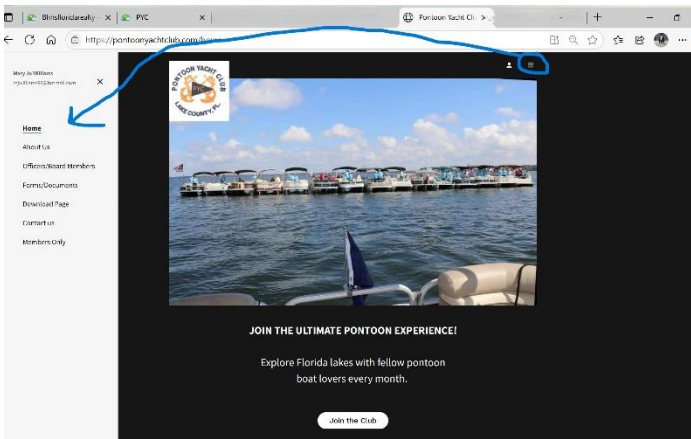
Bhrsfloridarealty × PYC × Pontoon Yacht Clu ×

https://pontoonyachtclub.com/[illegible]

Mary Jo Williams
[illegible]

Home
About Us
Officers/Board Members
Forms/Documents
Download Page
Contact us
Members Only

PONTOON YACHT CLUB
LAKE COUNTY, FL

JOIN THE ULTIMATE PONTOON EXPERIENCE!

Explore Florida lakes with fellow pontoon boat lovers every month.

Join the Club